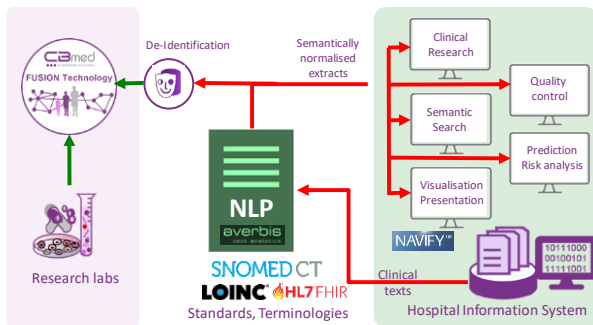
CBmed

FUSION Technology

De-Identification

Semantically normalised extracts

Clinical Research

Quality control

Semantic Search

Prediction Risk analysis

Visualisation Presentation

NAVIFY

NLP

averbis

text analytics

SNOMED CT

LOINC HL7 FHIR

Standards, Terminologies

Research labs

Clinical texts

10111000
00100101
11111001

Hospital Information System